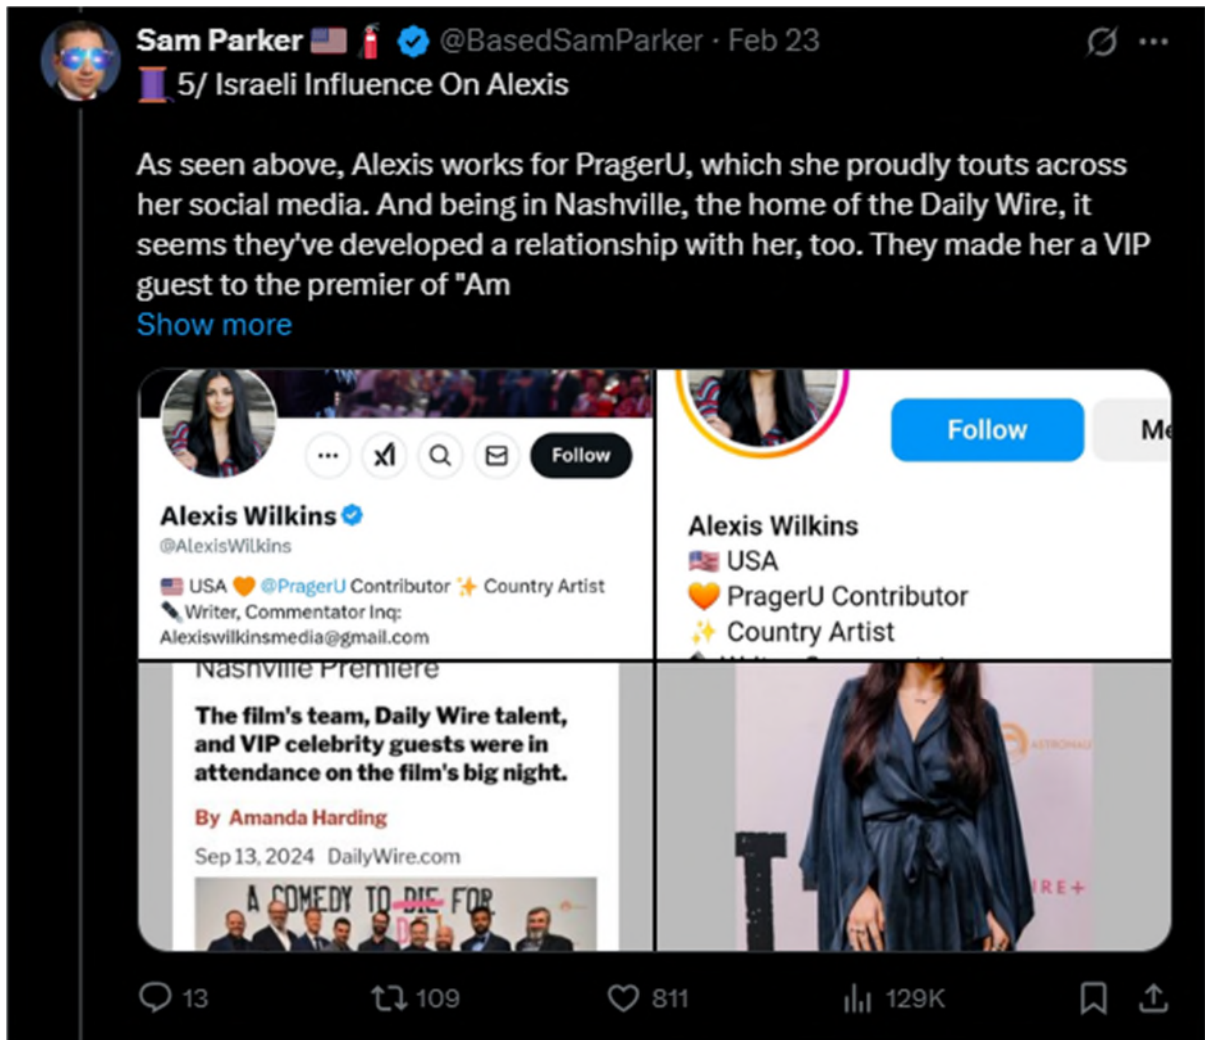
Sam Parker 🇺🇸 🧯 @BasedSamParker · Feb 23

🧵 5/ Israeli Influence On Alexis

As seen above, Alexis works for PragerU, which she proudly touts across her social media. And being in Nashville, the home of the Daily Wire, it seems they've developed a relationship with her, too. They made her a VIP guest to the premier of "Am

Show more

Follow

Alexis Wilkins
@AlexisWilkins
🇺🇸 USA 🧡 @PragerU Contributor ✨ Country Artist
✒️ Writer, Commentator Inq: Alexiswilkinsmedia@gmail.com

Follow

Me

Alexis Wilkins
🇺🇸 USA
🧡 PragerU Contributor
✨ Country Artist

Nashville Premiere

The film's team, Daily Wire talent, and VIP celebrity guests were in attendance on the film's big night.

By Amanda Harding

Sep 13, 2024 DailyWire.com

A COMEDY TO DIE FOR

IRE+

13 109 811 129K